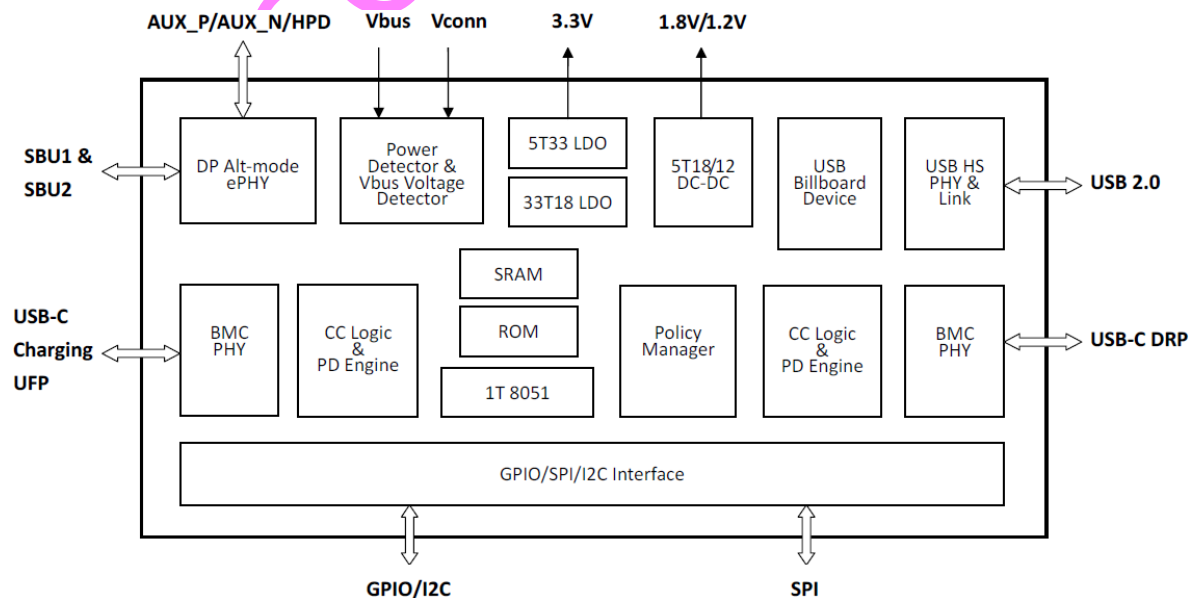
AUX_P/AUX_N/HPD
Vbus
Vconn
3.3V
1.8V/1.2V

SBU1 & SBU2

DP Alt-mode ePHY

Power Detector & Vbus Voltage Detector

5T33 LDO

33T18 LDO

5T18/12 DC-DC

USB Billboard Device

USB HS PHY & Link

USB 2.0

SRAM

ROM

1T 8051

USB-C Charging UFP

BMC PHY

CC Logic & PD Engine

Policy Manager

CC Logic & PD Engine

BMC PHY

USB-C DRP

GPIO/SPI/I2C Interface

GPIO/I2C
SPI